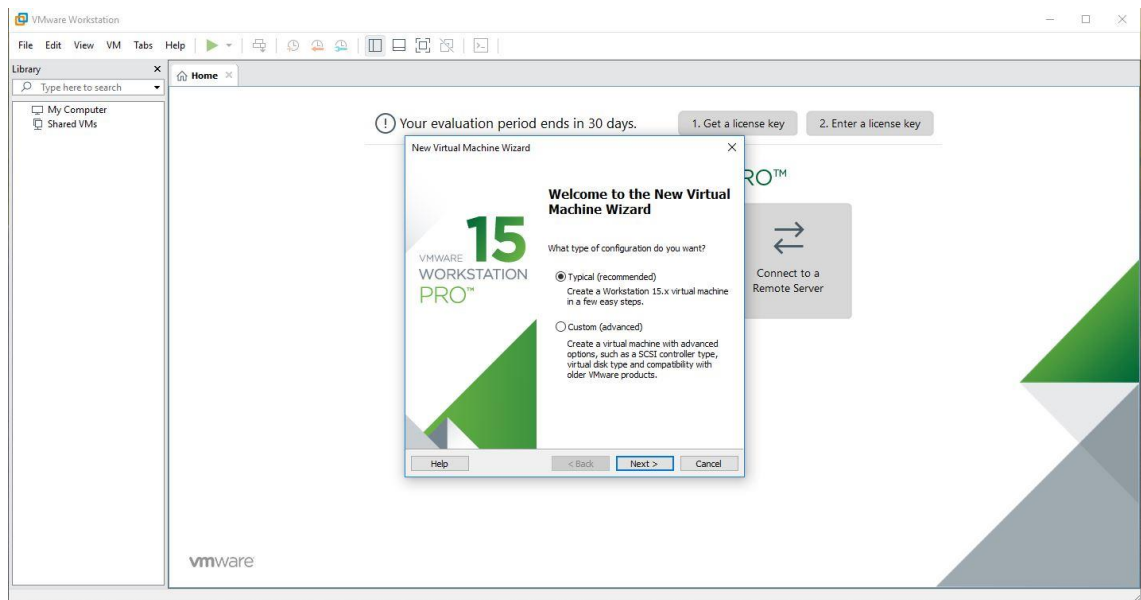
VMware Workstation

File Edit View VM Tabs Help

Library
Type here to search
My Computer
Shared VMs

Home

Your evaluation period ends in 30 days.
1. Get a license key
2. Enter a license key

RO™

Connect to a Remote Server

New Virtual Machine Wizard

VMWARE
15
WORKSTATION
PRO™

Welcome to the New Virtual Machine Wizard

What type of configuration do you want?

Typical (recommended)
Create a Workstation 15.x virtual machine in a few easy steps.

Custom (advanced)
Create a virtual machine with advanced options, such as a SCSI controller type, virtual disk type and compatibility with older VMware products.

Help
< Back
Next >
Cancel

vmware